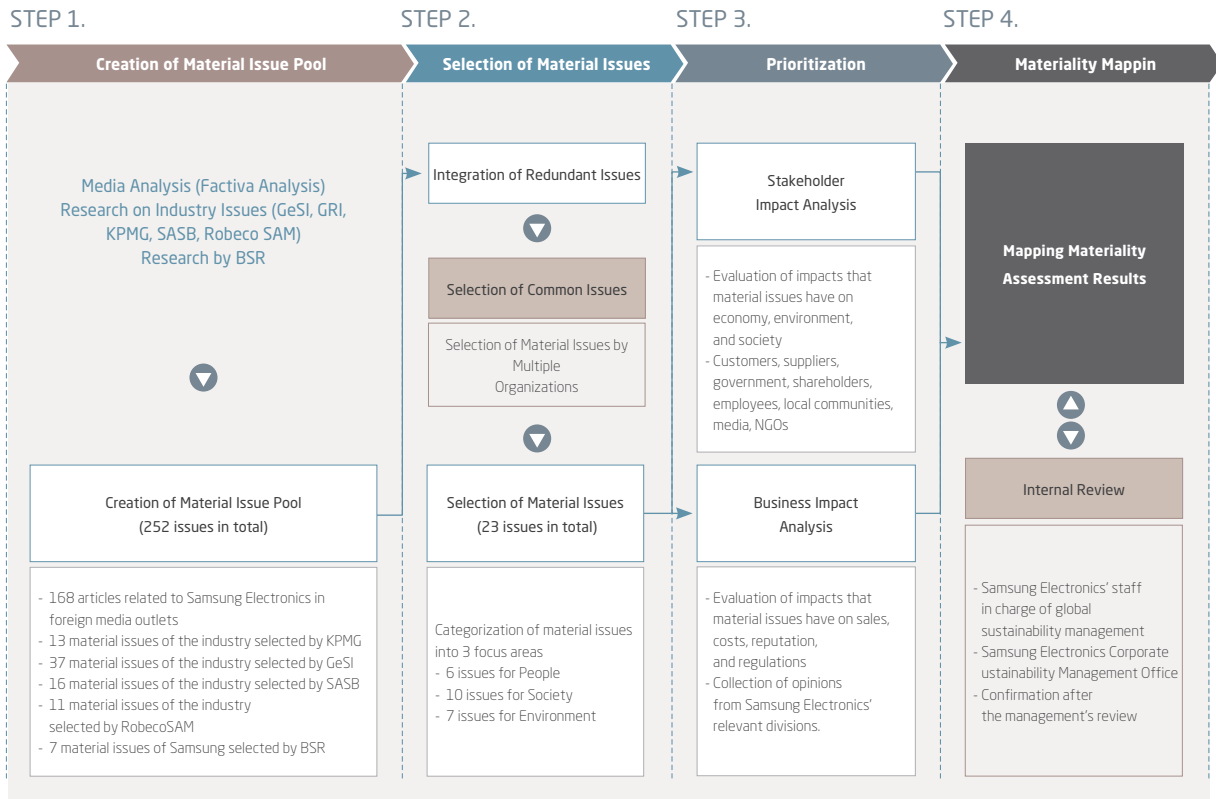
STEP 1.

Creation of Material Issue Pool

Media Analysis (Factiva Analysis)
Research on Industry Issues (GeSI, GRI, KPMG, SASB, Robeco SAM)
Research by BSR

Creation of Material Issue Pool
(252 issues in total)

- 168 articles related to Samsung Electronics in foreign media outlets
- 13 material issues of the industry selected by KPMG
- 37 material issues of the industry selected by GeSI
- 16 material issues of the industry selected by SASB
- 11 material issues of the industry selected by RobecoSAM
- 7 material issues of Samsung selected by BSR

STEP 2.

Selection of Material Issues

Integration of Redundant Issues

Selection of Common Issues

Selection of Material Issues by Multiple Organizations

Selection of Material Issues
(23 issues in total)

Categorization of material issues into 3 focus areas
- 6 issues for People
- 10 issues for Society
- 7 issues for Environment

STEP 3.

Prioritization

Stakeholder Impact Analysis

- Evaluation of impacts that material issues have on economy, environment, and society
- Customers, suppliers, government, shareholders, employees, local communities, media, NGOs

Business Impact Analysis

- Evaluation of impacts that material issues have on sales, costs, reputation, and regulations
- Collection of opinions from Samsung Electronics' relevant divisions.

STEP 4.

Materiality Mappin

Mapping Materiality Assessment Results

Internal Review

- Samsung Electronics' staff in charge of global sustainability management
- Samsung Electronics Corporate ustainability Management Office
- Confirmation after the management's review